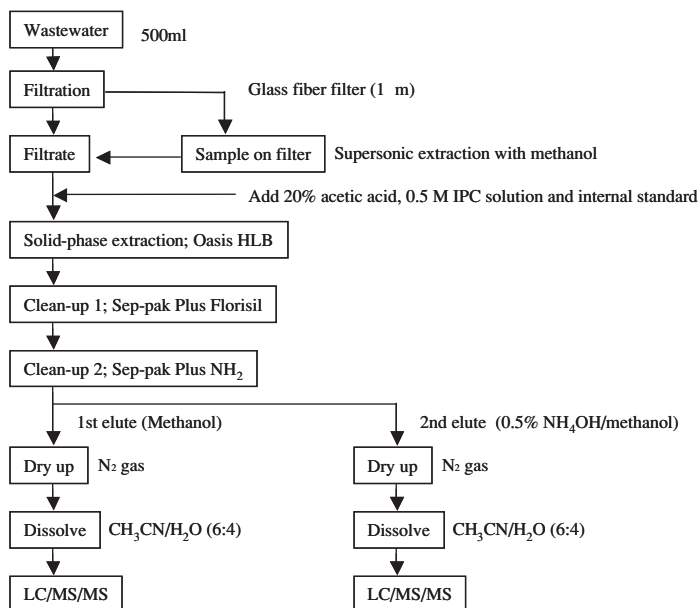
Wastewater 500ml

Filtration

Glass fiber filter (1 m)

Filtrate

Sample on filter Supersonic extraction with methanol

Add 20% acetic acid, 0.5 M IPC solution and internal standard

Solid-phase extraction; Oasis HLB

Clean-up 1; Sep-pak Plus Florisil

Clean-up 2; Sep-pak Plus $NH_2$

1st elute (Methanol)

2nd elute (0.5% $NH_4OH$/methanol)

Dry up $N_2$ gas

Dry up $N_2$ gas

Dissolve $CH_3CN/H_2O$ (6:4)

Dissolve $CH_3CN/H_2O$ (6:4)

LC/MS/MS

LC/MS/MS